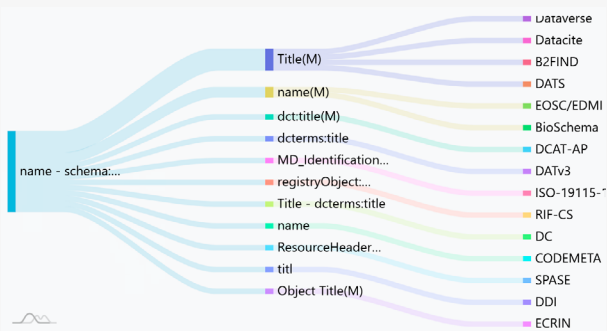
name - schema:...

Title(M)
name(M)
dct:title(M)
dcterms:title
MD_Identification...
registryObject:...
Title - dcterms:title
name
ResourceHeader...
titl
Object Title(M)

Dataverse
Datacite
B2FIND
DATS
EOSC/EDMI
BioSchema
DCAT-AP
DATv3
ISO-19115-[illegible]
RIF-CS
DC
CODEMETA
SPASE
DDI
ECRIN